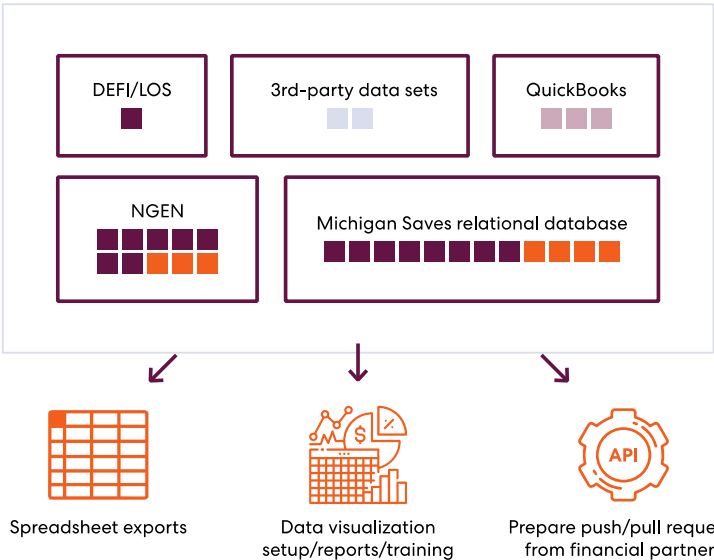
DEFI/LOS

3rd-party data sets

QuickBooks

NGEN

Michigan Saves relational database

Spreadsheet exports

$

%

Data visualization setup/reports/training

API

Prepare push/pull reque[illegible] from financial partner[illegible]